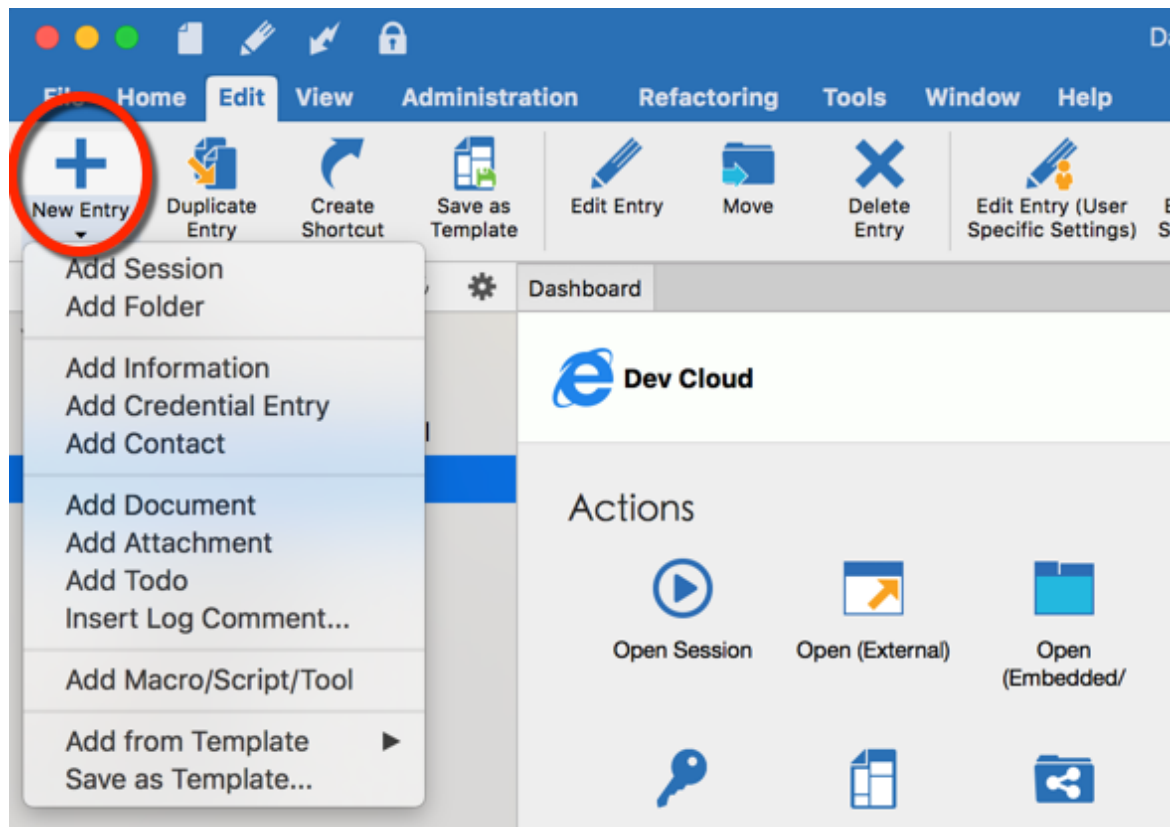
Da

File Home Edit View Administration Refactoring Tools Window Help

New Entry
Duplicate Entry
Create Shortcut
Save as Template
Edit Entry
Move
Delete Entry
Edit Entry (User Specific Settings)

Add Session
Add Folder

Add Information
Add Credential Entry
Add Contact

Add Document
Add Attachment
Add Todo
Insert Log Comment...

Add Macro/Script/Tool

Add from Template
Save as Template...

Dashboard

Dev Cloud

Actions

Open Session
Open (External)
Open (Embedded/